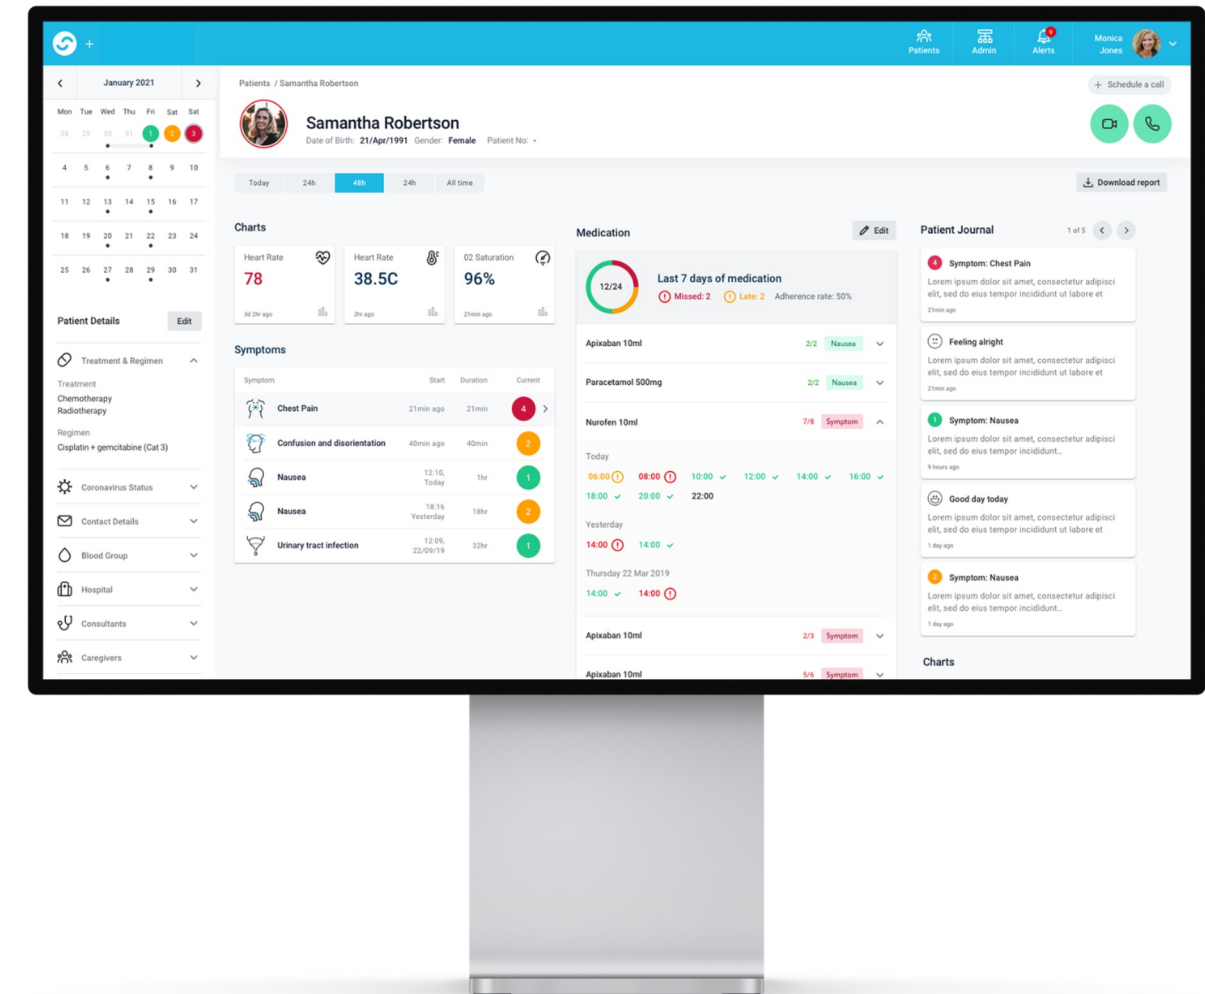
Patients Admin Alerts 9 Monica Jones

January 2021

| Mon | Tue | Wed | Thu | Fri | Sat | Sat |
|---|---|---|---|---|---|---|
| 28 | 29 | 30 | 31 | 1 | 2 | 3 |
| 4 | 5 | 6 | 7 | 8 | 9 | 10 |
| 11 | 12 | 13 | 14 | 15 | 16 | 17 |
| 18 | 19 | 20 | 21 | 22 | 23 | 24 |
| 25 | 26 | 27 | 28 | 29 | 30 | 31 |

Patient Details Edit

Treatment & Regimen

Treatment
Chemotherapy
Radiotherapy

Regimen
Cisplatin + gemcitabine (Cat 3)

Coronavirus Status

Contact Details

Blood Group

Hospital

Consultants

Caregivers

Patients / Samantha Robertson

Schedule a call

Samantha Robertson
Date of Birth: 21/Apr/1991 Gender: Female Patient No: -

Today 24h 48h 24h All time

Download report

Charts

Heart Rate 78 3d 2hr ago
Heart Rate 38.5C 2hr ago
02 Saturation 96% 21min ago

Symptoms

| Symptom | Start | Duration | Current |
|---|---|---|---|
| Chest Pain | 21min ago | 21min | 4 |
| Confusion and disorientation | 40min ago | 40min | 2 |
| Nausea | 12:10, Today | 1hr | 1 |
| Nausea | 18:16 Yesterday | 18hr | 2 |
| Urinary tract infection | 12:09, 22/09/19 | 32hr | 1 |

Medication Edit

12/24 Last 7 days of medication
Missed: 2 Late: 2 Adherence rate: 50%

Apixaban 10ml 2/2 Nausea
Paracetamol 500mg 2/2 Nausea
Nurofen 10ml 7/8 Symptom

Today
06:00 08:00 10:00 12:00 14:00 16:00
18:00 20:00 22:00

Yesterday
14:00 14:00

Thursday 22 Mar 2019
14:00 14:00

Apixaban 10ml 2/3 Symptom
Apixaban 10ml 5/6 Symptom

Patient Journal 1 of 5

4 Symptom: Chest Pain
Lorem ipsum dolor sit amet, consectetur adipisci elit, sed do eius tempor incididunt ut labore et
21min ago

Feeling alright
Lorem ipsum dolor sit amet, consectetur adipisci elit, sed do eius tempor incididunt ut labore et
21min ago

1 Symptom: Nausea
Lorem ipsum dolor sit amet, consectetur adipisci elit, sed do eius tempor incididunt...
9 hours ago

Good day today
Lorem ipsum dolor sit amet, consectetur adipisci elit, sed do eius tempor incididunt ut labore et
1 day ago

2 Symptom: Nausea
Lorem ipsum dolor sit amet, consectetur adipisci elit, sed do eius tempor incididunt...
1 day ago

Charts